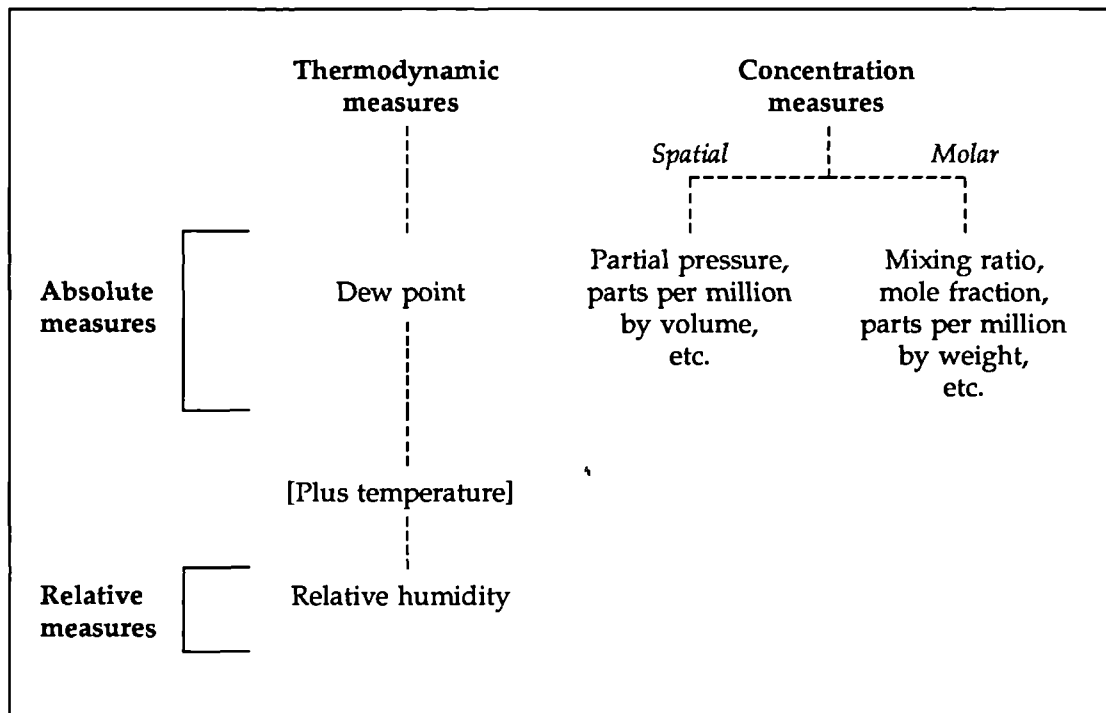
Thermodynamic measures

Concentration measures

Spatial

Molar

Absolute measures

Dew point

Partial pressure, parts per million by volume, etc.

Mixing ratio, mole fraction, parts per million by weight, etc.

[Plus temperature]

Relative measures

Relative humidity